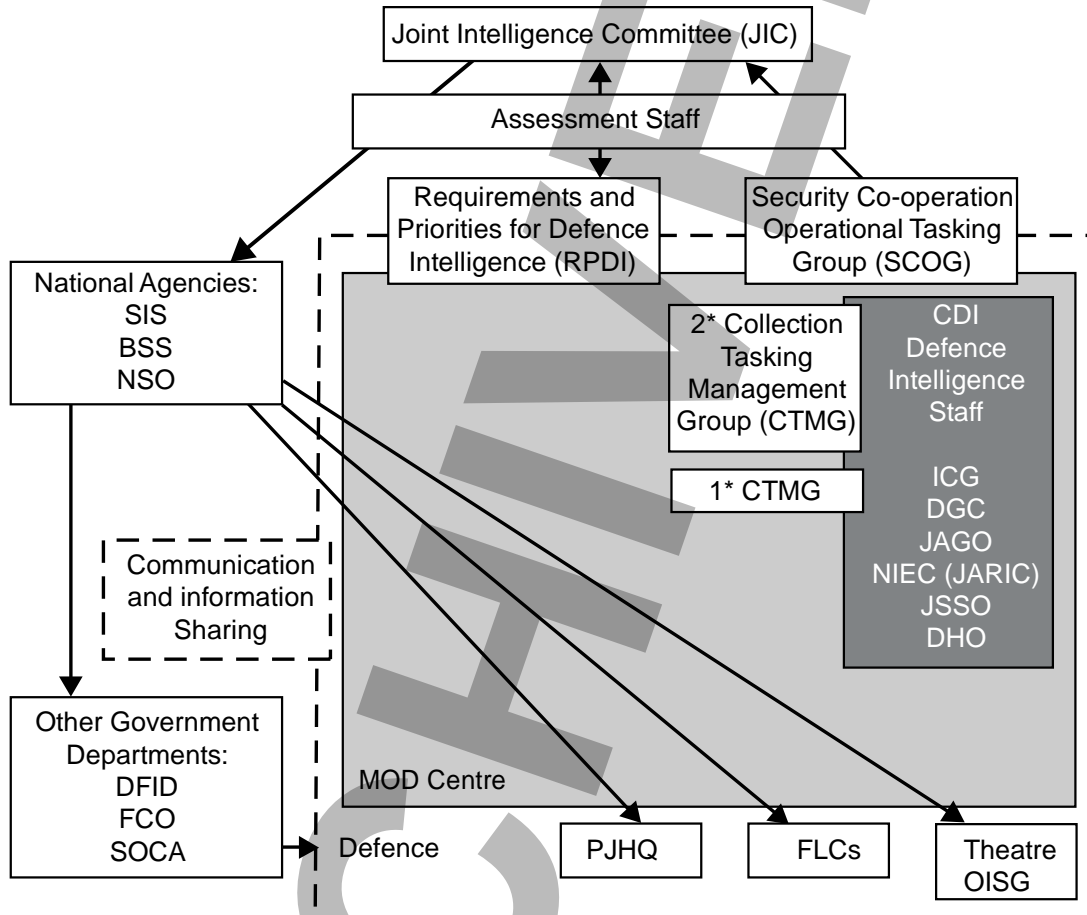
Joint Intelligence Committee (JIC)

Assessment Staff

Requirements and Priorities for Defence Intelligence (RPDI)

Security Co-operation Operational Tasking Group (SCOG)

National Agencies:
SIS
BSS
NSO

2* Collection Tasking Management Group (CTMG)

CDI
Defence Intelligence Staff

ICG
DGC
JAGO
NIEC (JARIC)
JSSO
DHO

1* CTMG

Communication and information Sharing

Other Government Departments:
DFID
FCO
SOCA

MOD Centre

Defence

PJHQ

FLCs

Theatre OISG